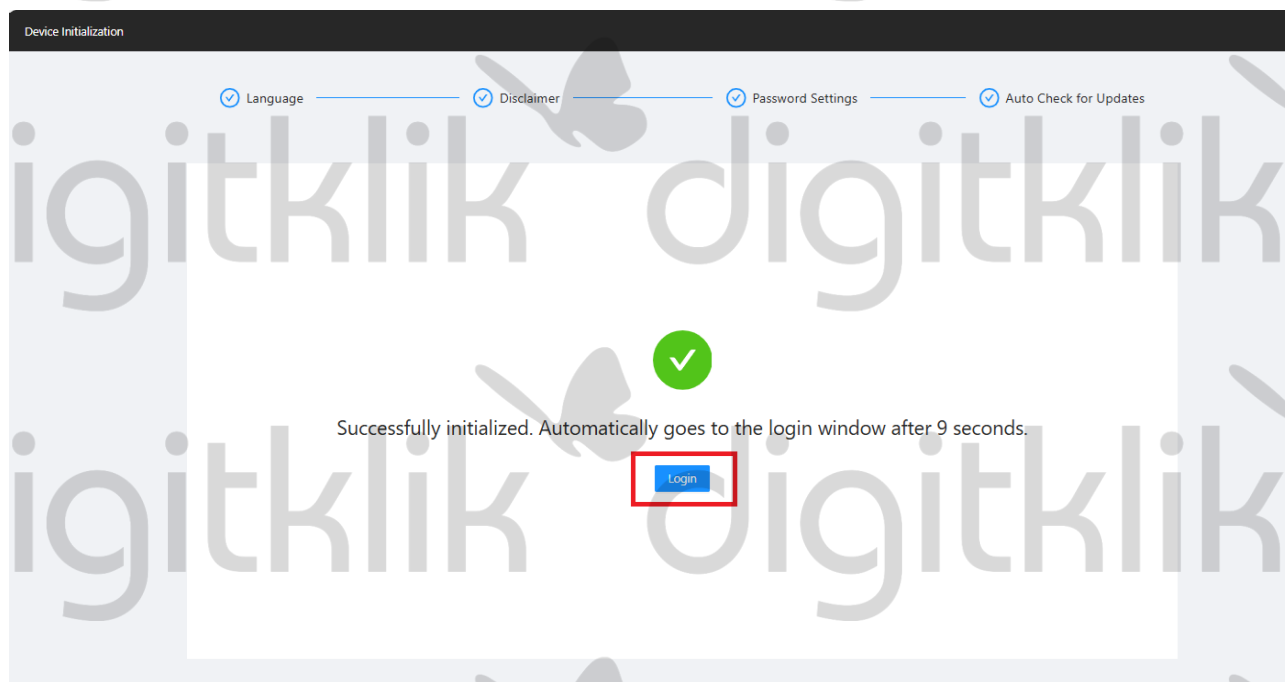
Device Initialization

Language Disclaimer Password Settings Auto Check for Updates

igitklik digitklik

Successfully initialized. Automatically goes to the login window after 9 seconds.

Login

igitklik digitklik